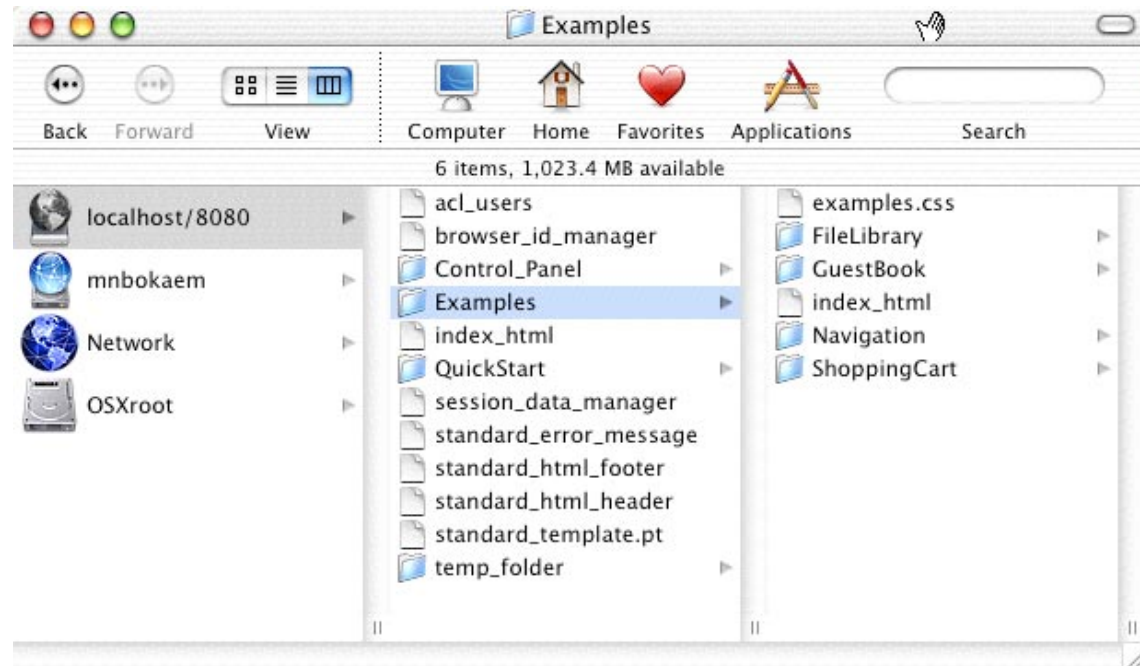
Examples

Back Forward View

Computer Home Favorites Applications

Search

6 items, 1,023.4 MB available

localhost/8080
mnbokaem
Network
OSXroot

acl_users
browser_id_manager
Control_Panel
Examples
index_html
QuickStart
session_data_manager
standard_error_message
standard_html_footer
standard_html_header
standard_template.pt
temp_folder

examples.css
FileLibrary
GuestBook
index_html
Navigation
ShoppingCart